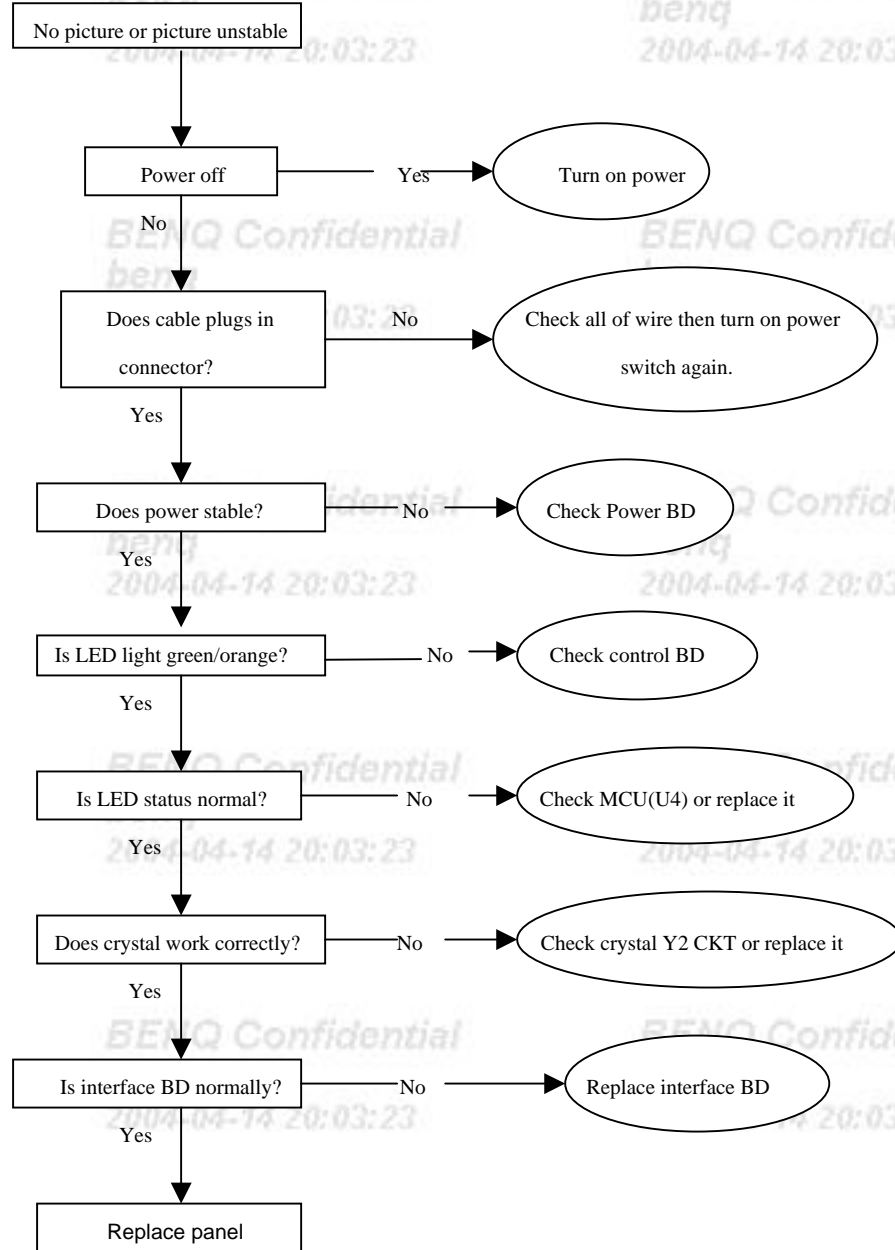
No picture or picture unstable

benq
2004-04-14 20:03:23

Power off

Yes

Turn on power

No

BENQ Confidential
benq

BENQ Confidential

Does cable plugs in connector?

No

Check all of wire then turn on power switch again.

Yes

Does power stable?

No

Check Power BD

Yes

2004-04-14 20:03:23

2004-04-14 20:03

Is LED light green/orange?

No

Check control BD

Yes

BENQ Confidential

Is LED status normal?

No

Check MCU(U4) or replace it

Yes

2004-04-14 20:03:23

2004-04-14 20:03

Does crystal work correctly?

No

Check crystal Y2 CKT or replace it

Yes

BENQ Confidential

BENQ Confid

Is interface BD normally?

No

Replace interface BD

Yes

Replace panel